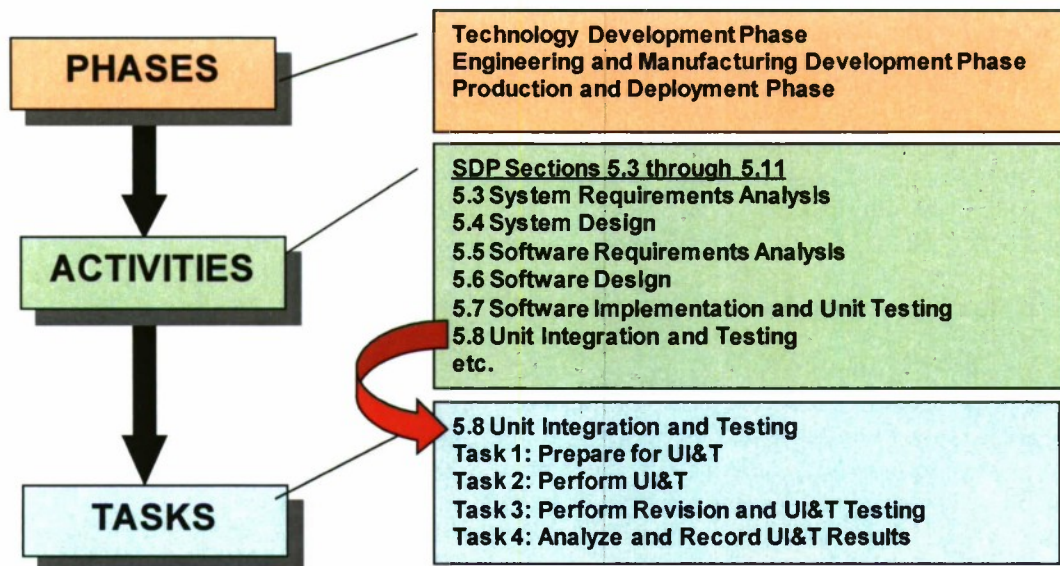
PHASES

ACTIVITIES

TASKS

Technology Development Phase
Engineering and Manufacturing Development Phase
Production and Deployment Phase

SDP Sections 5.3 through 5.11
5.3 System Requirements Analysis
5.4 System Design
5.5 Software Requirements Analysis
5.6 Software Design
5.7 Software Implementation and Unit Testing
5.8 Unit Integration and Testing
etc.

5.8 Unit Integration and Testing
Task 1: Prepare for UI&T
Task 2: Perform UI&T
Task 3: Perform Revision and UI&T Testing
Task 4: Analyze and Record UI&T Results